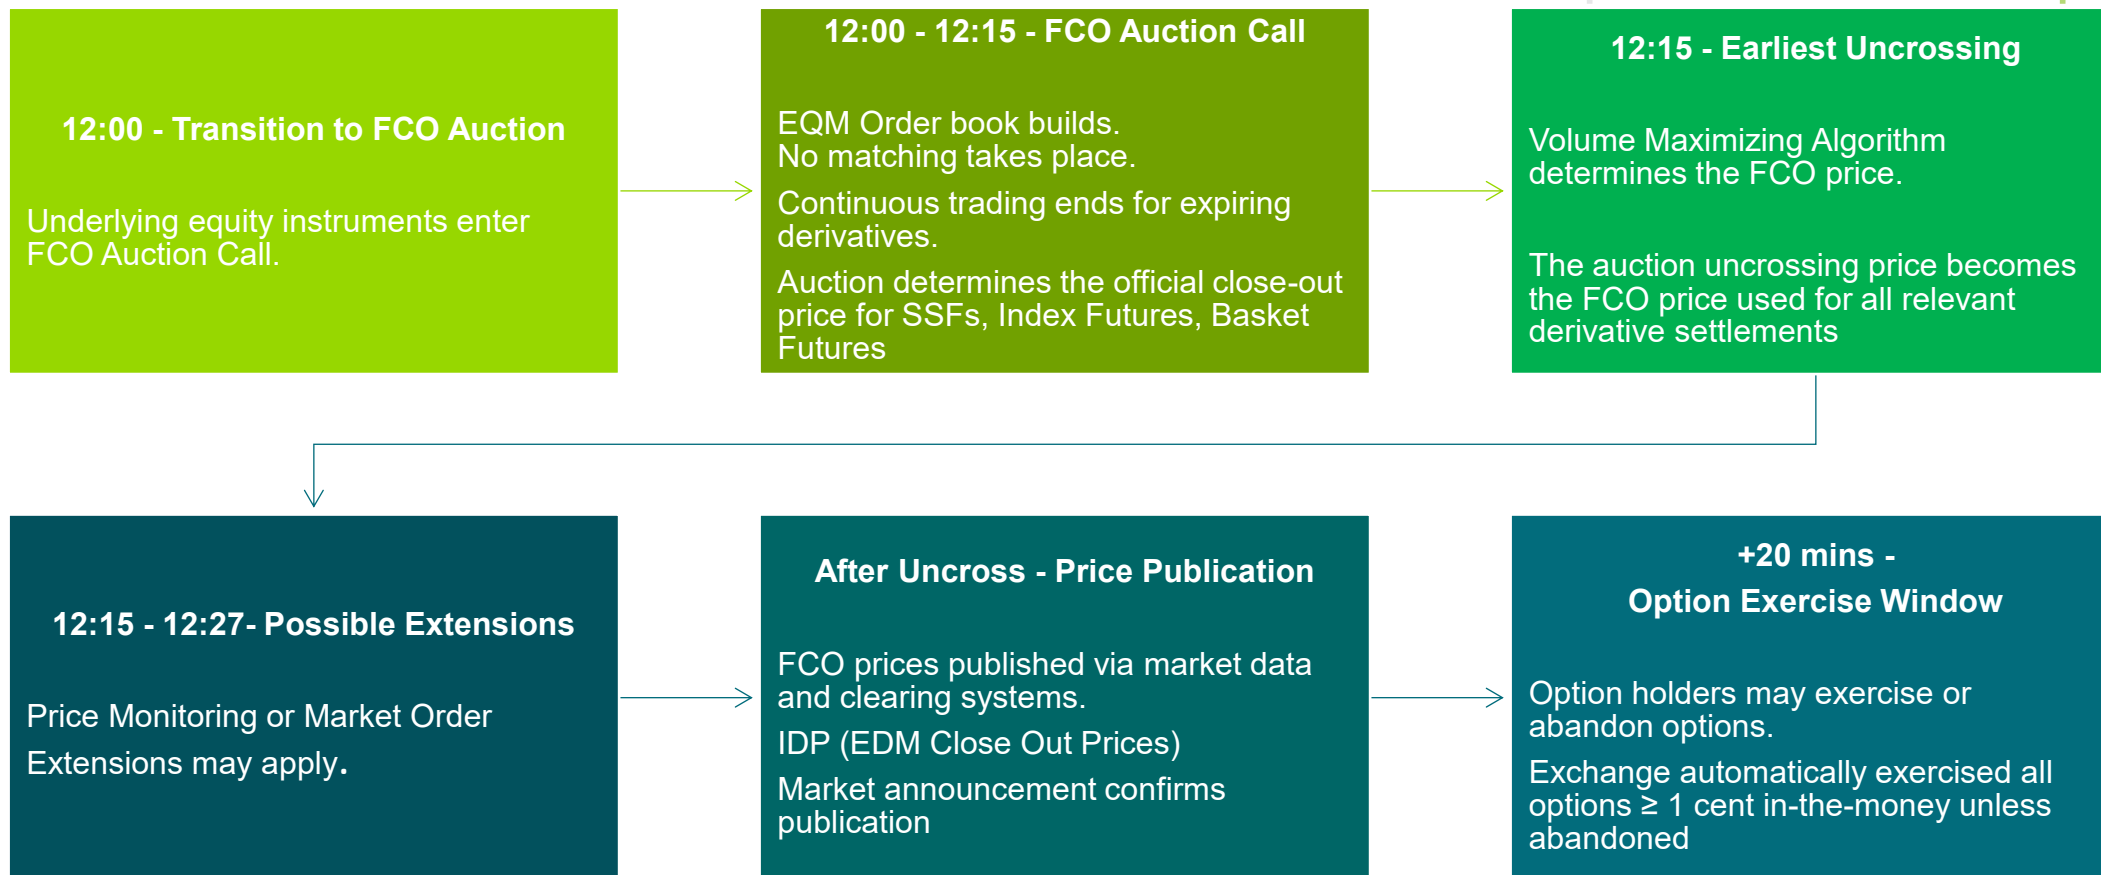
12:00 - Transition to FCO Auction

Underlying equity instruments enter FCO Auction Call.

12:00 - 12:15 - FCO Auction Call

EQM Order book builds.
No matching takes place.

Continuous trading ends for expiring derivatives.

Auction determines the official close-out price for SSFs, Index Futures, Basket Futures

12:15 - Earliest Uncrossing

Volume Maximizing Algorithm determines the FCO price.

The auction uncrossing price becomes the FCO price used for all relevant derivative settlements

12:15 - 12:27- Possible Extensions

Price Monitoring or Market Order Extensions may apply.

After Uncross - Price Publication

FCO prices published via market data and clearing systems.

IDP (EDM Close Out Prices)

Market announcement confirms publication

+20 mins -
Option Exercise Window

Option holders may exercise or abandon options.

Exchange automatically exercised all options ≥ 1 cent in-the-money unless abandoned